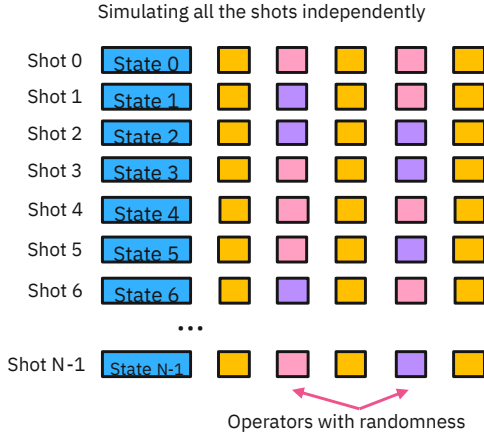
Simulating all the shots independently

Shot 0 State 0

Shot 1 State 1

Shot 2 State 2

Shot 3 State 3

Shot 4 State 4

Shot 5 State 5

Shot 6 State 6

...

Shot N-1 State N-1

Operators with randomness